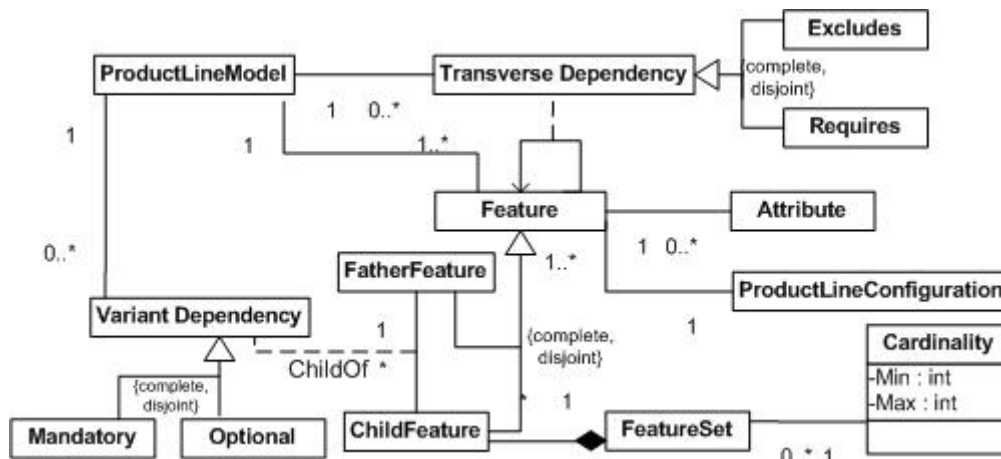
Excludes
ProductLineModel
Transverse Dependency
{complete, disjoint}
1
0..*
Requires
1
1
1..*
Feature
Attribute
1
0..*
1..*
0..*
FatherFeature
ProductLineConfiguration
1
Variant Dependency
1
{complete, disjoint}
Cardinality
-Min : int
-Max : int
ChildOf
*
{complete, disjoint}
*
1
Mandatory
Optional
ChildFeature
FeatureSet
0..* 1